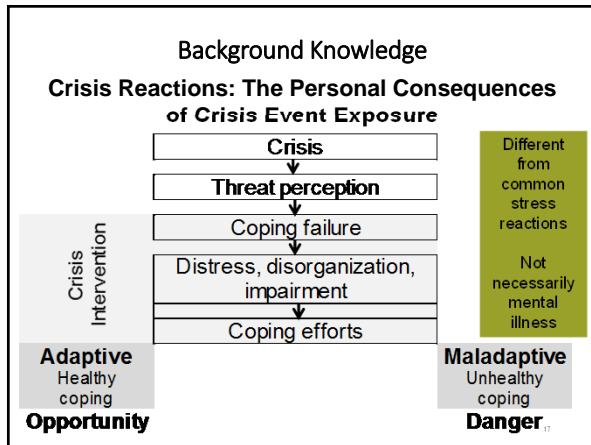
Background Knowledge

Crisis Reactions: The Personal Consequences of Crisis Event Exposure

Crisis

Threat perception

Coping failure

Distress, disorganization, impairment

Coping efforts

Crisis Intervention

Different from common stress reactions

Not necessarily mental illness

Adaptive
Healthy coping
Opportunity

Maladaptive
Unhealthy coping
Danger

17